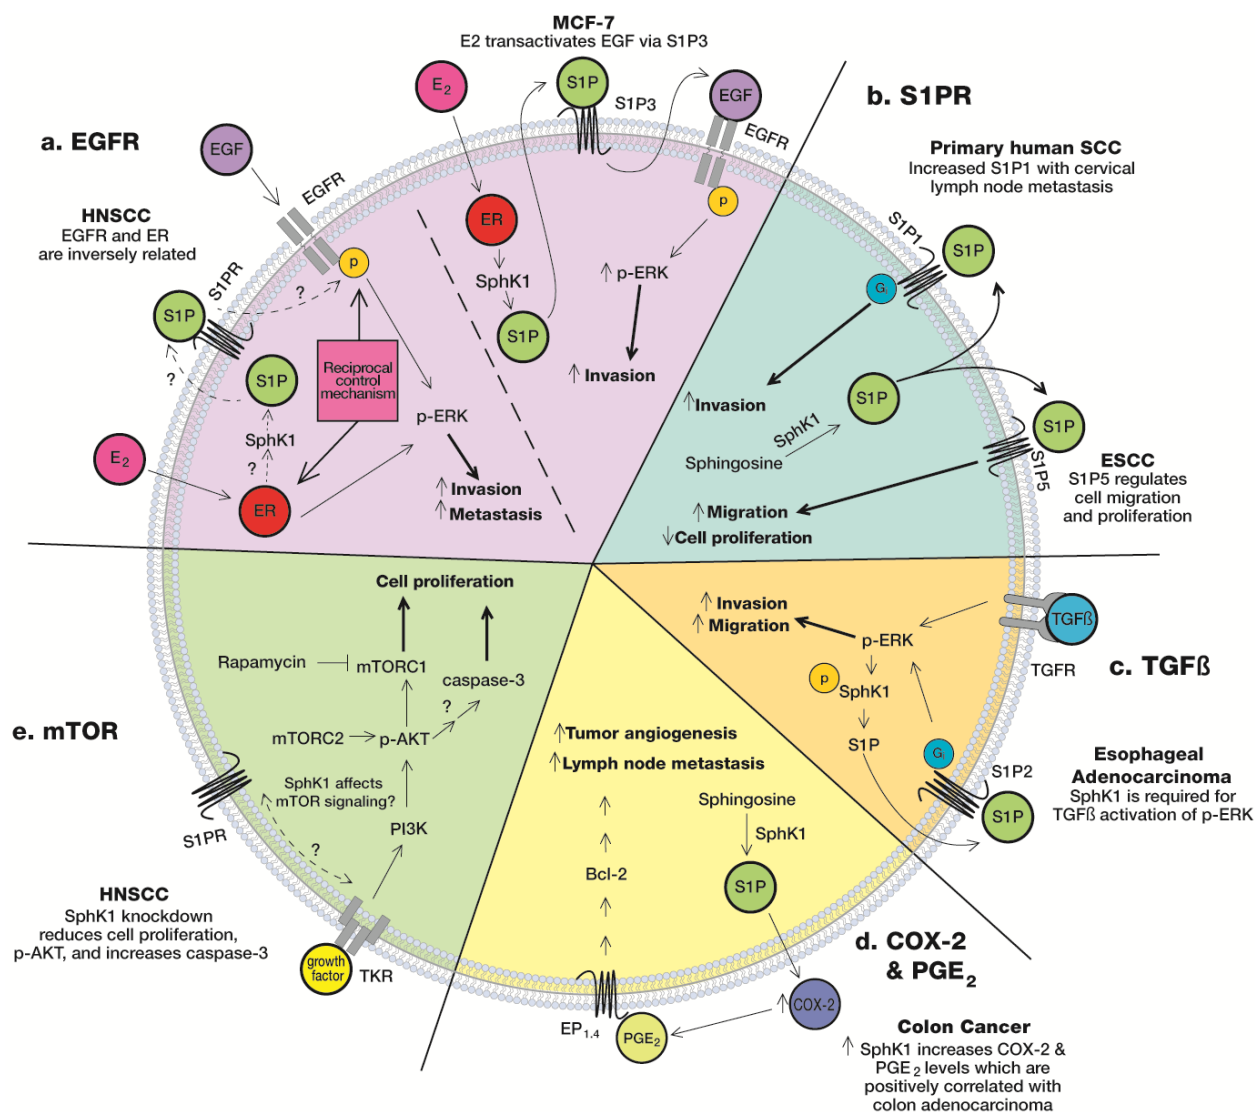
MCF-7
E2 transactivates EGF via S1P3

a. EGFR

b. S1PR

EGF

EGFR

S1P

S1P3

EGF

EGFR

$E_2$

HNSCC
EGFR and ER are inversely related

ER

p

Primary human SCC
Increased S1P1 with cervical lymph node metastasis

S1P1

S1P

$G_i$

p

SphK1

↑ p-ERK

S1P

S1PR

?

S1P

?

Reciprocal control mechanism

S1P

↑ Invasion

?

SphK1

p-ERK

↑Invasion

S1P

S1P

SphK1

$E_2$

?

Sphingosine

ESCC
S1P5 regulates cell migration and proliferation

S1P5

ER

↑ Invasion
↑ Metastasis

↑Migration
↓Cell proliferation

Cell proliferation

↑ Invasion
↑ Migration

TGFß

p-ERK

TGFR

c. TGFß

Rapamycin

mTORC1

caspase-3

p

SphK1

?

e. mTOR

mTORC2

p-AKT

S1P

↑Tumor angiogenesis

$G_i$

Esophageal Adenocarcinoma
SphK1 is required for TGFß activation of p-ERK

↑Lymph node metastasis

S1P2

SphK1 affects mTOR signaling?

S1P

S1PR

PI3K

Sphingosine

SphK1

?

HNSCC
SphK1 knockdown reduces cell proliferation, p-AKT, and increases caspase-3

Bcl-2

S1P

d. COX-2 & $PGE_2$

growth factor

TKR

↑ COX-2

$EP_{1,4}$

$PGE_2$

Colon Cancer
↑ SphK1 increases COX-2 & $PGE_2$ levels which are positively correlated with colon adenocarcinoma